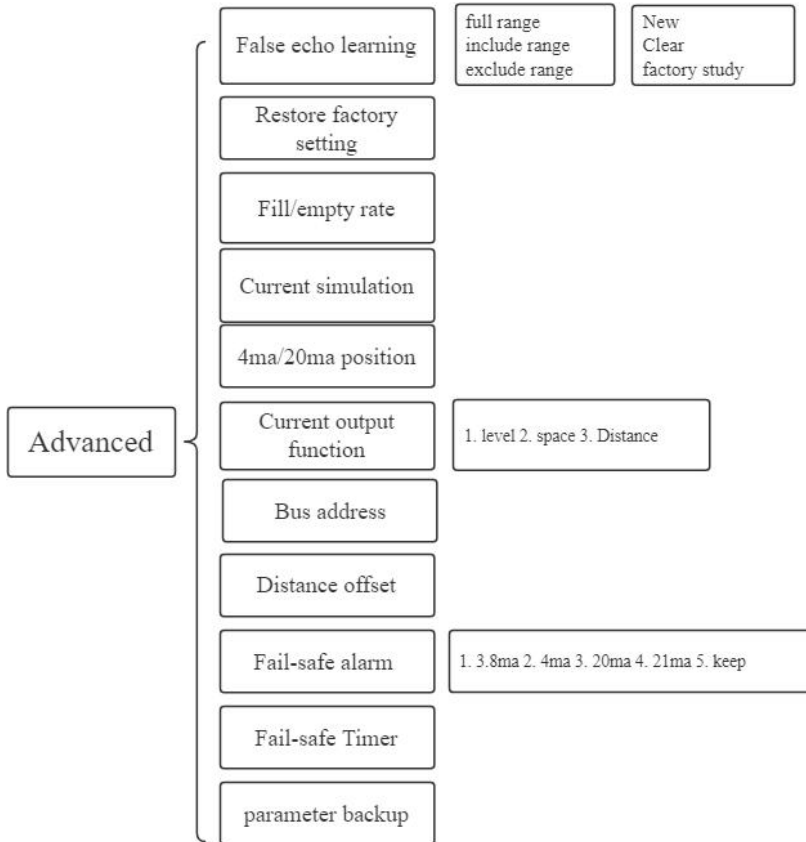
Advanced

False echo learning

full range
include range
exclude range

New
Clear
factory study

Restore factory setting

Fill/empty rate

Current simulation

4ma/20ma position

Current output function

1. level 2. space 3. Distance

Bus address

Distance offset

Fail-safe alarm

1. 3.8ma 2. 4ma 3. 20ma 4. 21ma 5. keep

Fail-safe Timer

parameter backup